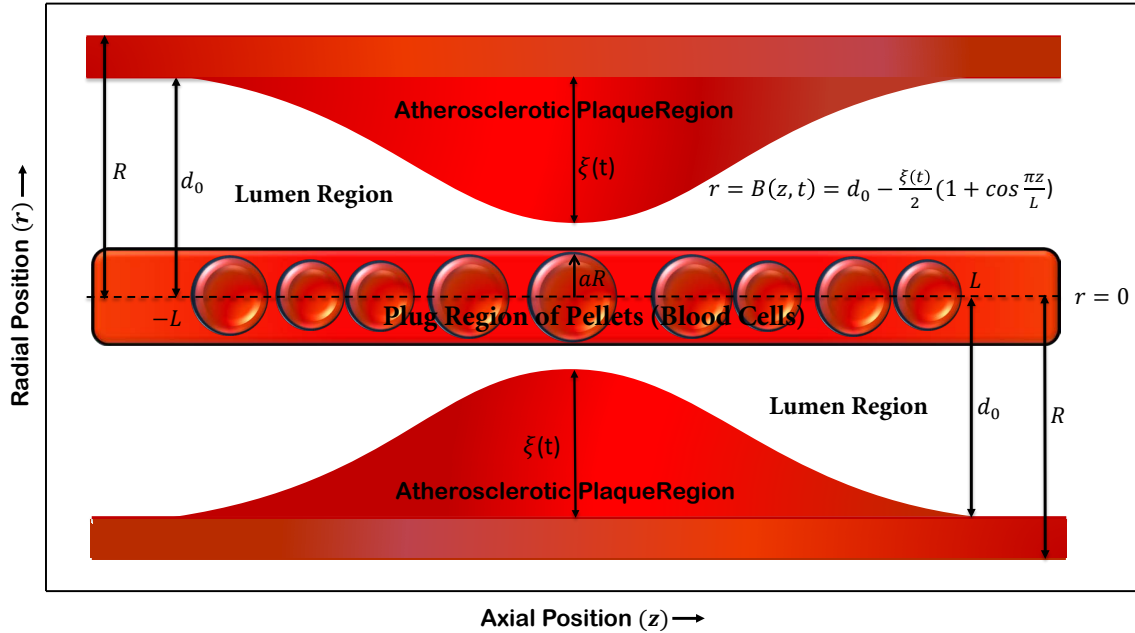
Atherosclerotic PlaqueRegion

$R$

$d_0$

$\xi(t)$

Lumen Region

$r = B(z,t) = d_0 - \frac{\xi(t)}{2}(1 + cos\frac{\pi z}{L})$

$aR$

$-L$

$L$

$r = 0$

Plug Region of Pellets (Blood Cells)

Lumen Region

$\xi(t)$

$d_0$

$R$

Atherosclerotic PlaqueRegion

Radial Position $(r)$ ⟶

Axial Position $(z)$ ⟶